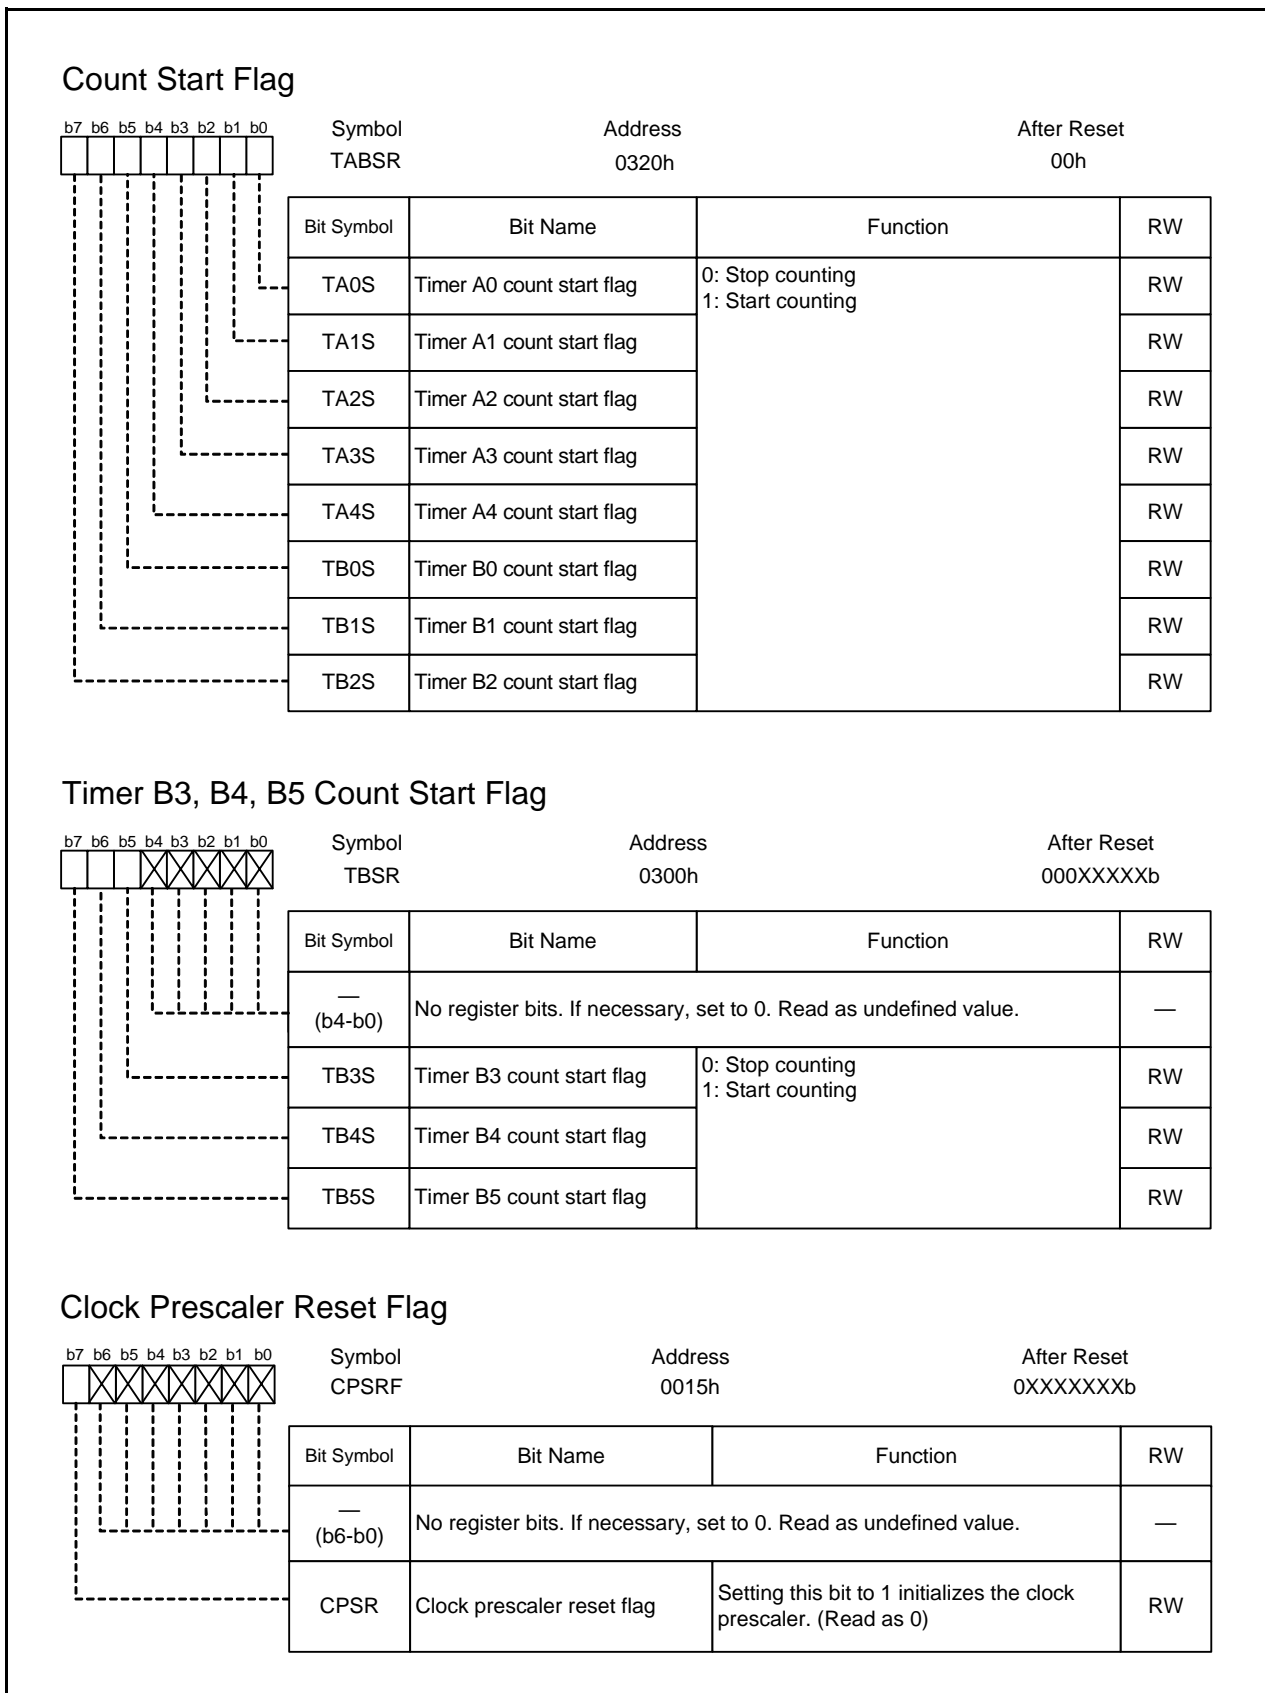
Count Start Flag

b7 b6 b5 b4 b3 b2 b1 b0

Symbol TABSR

Address 0320h

After Reset 00h

| Bit Symbol | Bit Name | Function | RW |
|---|---|---|---|
| TA0S | Timer A0 count start flag | 0: Stop counting 1: Start counting | RW |
| TA1S | Timer A1 count start flag | | RW |
| TA2S | Timer A2 count start flag | | RW |
| TA3S | Timer A3 count start flag | | RW |
| TA4S | Timer A4 count start flag | | RW |
| TB0S | Timer B0 count start flag | | RW |
| TB1S | Timer B1 count start flag | | RW |
| TB2S | Timer B2 count start flag | | RW |

Timer B3, B4, B5 Count Start Flag

b7 b6 b5 b4 b3 b2 b1 b0

Symbol TBSR

Address 0300h

After Reset 000XXXXXb

| Bit Symbol | Bit Name | Function | RW |
|---|---|---|---|
| — (b4-b0) | No register bits. If necessary, set to 0. Read as undefined value. | | — |
| TB3S | Timer B3 count start flag | 0: Stop counting 1: Start counting | RW |
| TB4S | Timer B4 count start flag | | RW |
| TB5S | Timer B5 count start flag | | RW |

Clock Prescaler Reset Flag

b7 b6 b5 b4 b3 b2 b1 b0

Symbol CPSRF

Address 0015h

After Reset 0XXXXXXXb

| Bit Symbol | Bit Name | Function | RW |
|---|---|---|---|
| — (b6-b0) | No register bits. If necessary, set to 0. Read as undefined value. | | — |
| CPSR | Clock prescaler reset flag | Setting this bit to 1 initializes the clock prescaler. (Read as 0) | RW |